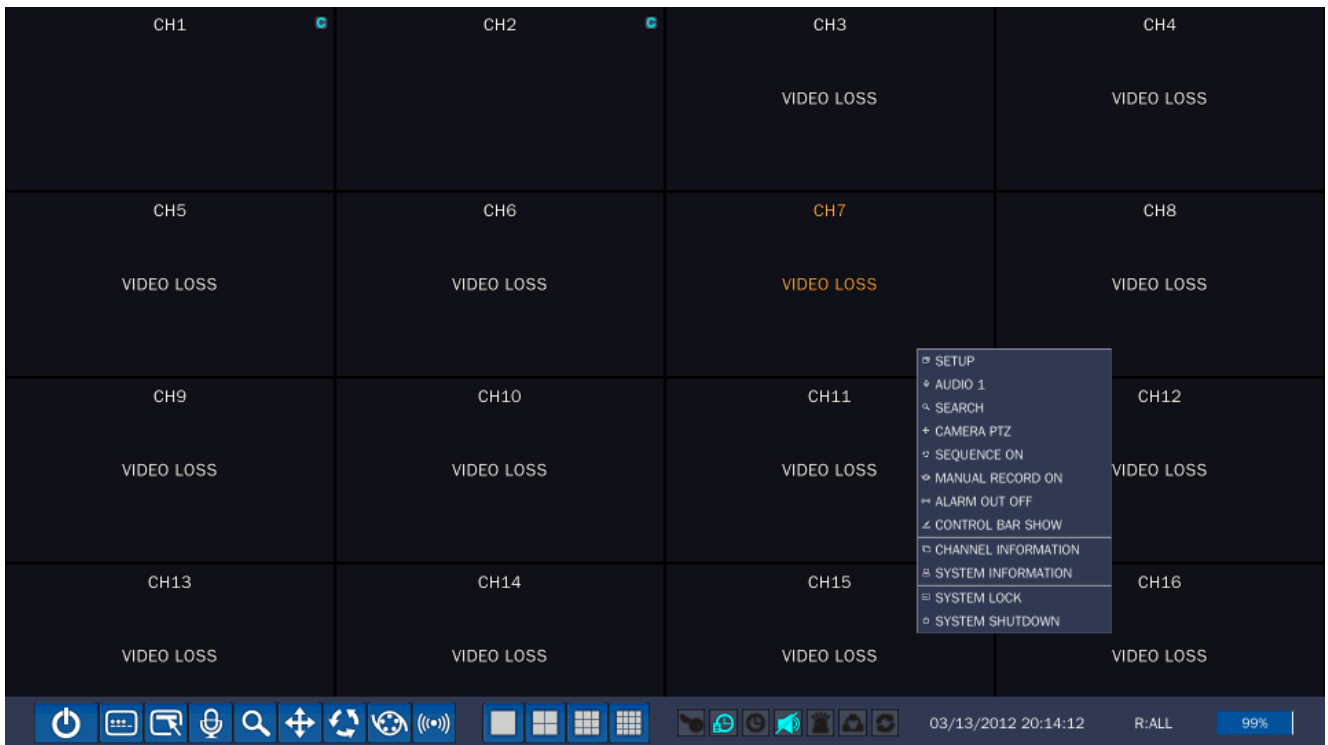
CH1 C

CH2 C

CH3

VIDEO LOSS

CH4

VIDEO LOSS

CH5

VIDEO LOSS

CH6

VIDEO LOSS

CH7

VIDEO LOSS

CH8

VIDEO LOSS

CH9

VIDEO LOSS

CH10

VIDEO LOSS

CH11

VIDEO LOSS

CH12

VIDEO LOSS

CH13

VIDEO LOSS

CH14

VIDEO LOSS

CH15

VIDEO LOSS

CH16

VIDEO LOSS

SETUP
AUDIO 1
SEARCH
CAMERA PTZ
SEQUENCE ON
MANUAL RECORD ON
ALARM OUT OFF
CONTROL BAR SHOW
CHANNEL INFORMATION
SYSTEM INFORMATION
SYSTEM LOCK
SYSTEM SHUTDOWN

03/13/2012 20:14:12 R:ALL 99%